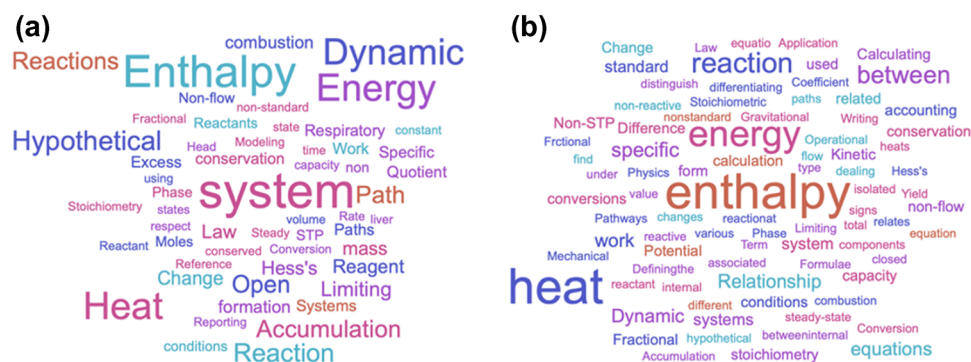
(a)

combustion
Dynamic
Reactions
Enthalpy
Energy
Non-flow
non-standard
Fractional
Reactants
state
Hypothetical
Respiratory
constant
Head
Modeling
Work
Excess
conservation
time
Specific
using
capacity
non
Quotient
system
Path
Phase
Stoichiometry
states
volume
Rate
liver
respect
Law
Steady
STP
Paths
Reactant
Moles
conserved
Conversion
mass
Reference
Change
Open
Hess's
Reagent
Heat
formation
Limiting
Systems
Reporting
Accumulation
conditions
Reaction

(b)

Change
Law
equatio
Application
standard
reaction
used
Calculating
distinguish
differentiating
Coefficient
between
non-reactive
Stoichiometric
paths
related
Non-STP
nonstandard
Gravitational
Writing
accounting
Frctional
Difference
energy
Operational
conservation
find
specific
Kinetic
heats
under
Physics
form
calculation
flow
type
dealing
Hess's
conversions
value
enthalpy
isolated
Yield
Pathways
changes
reactionat
Limiting
signs
non-flow
work
reactive
various
Phase
total
relates
Mechanical
Potential
Term
system
components
equation
heat
Definingthe
associated
Formulae
closed
reactant
internal
Relationship
capacity
different
conditions
combustion
Dynamic
systems
steady-state
Fractional
hypothetical
betweeninternal
Conversion
Accumulation
stoichiometry
equations